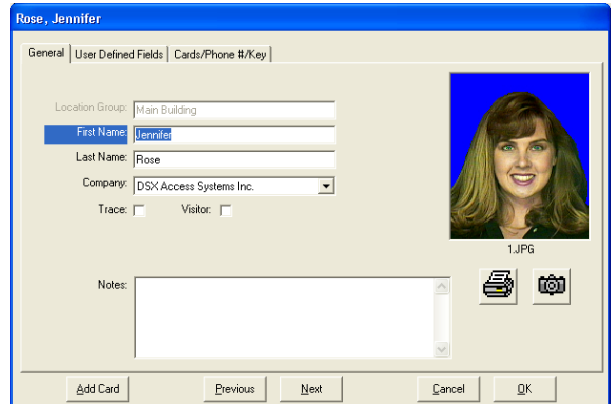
Rose, Jennifer

General | User Defined Fields | Cards/Phone #/Key

Location Group: Main Building
First Name: Jennifer
Last Name: Rose
Company: DSX Access Systems Inc.
Trace:
Visitor:

1.JPG

Notes:

Add Card
Previous
Next
Cancel
OK